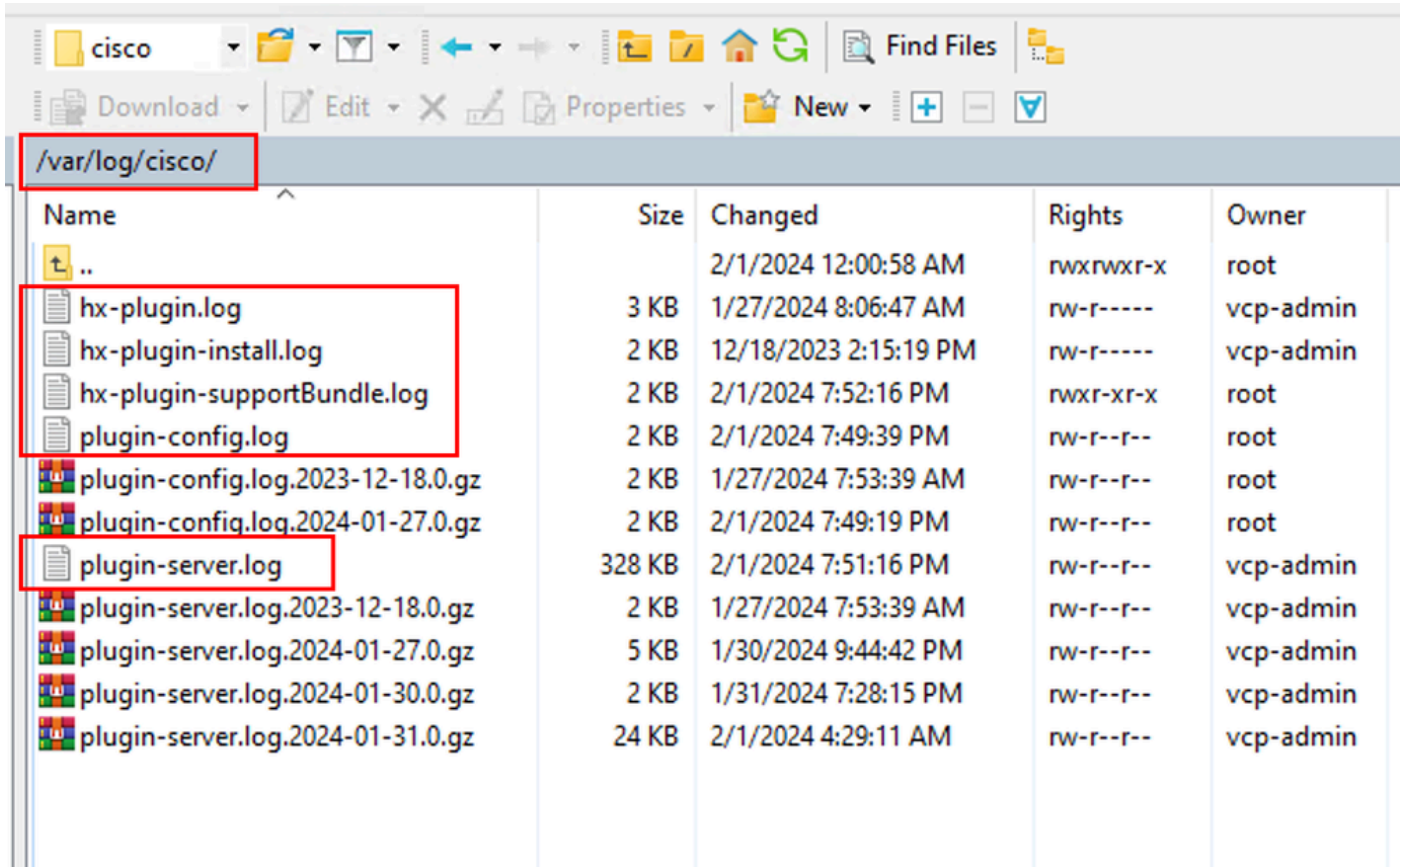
cisco
Find Files
Download
Edit
Properties
New
/var/log/cisco/

| Name | Size | Changed | Rights | Owner |
|---|---|---|---|---|
| .. | | 2/1/2024 12:00:58 AM | rwxrwxr-x | root |
| hx-plugin.log | 3 KB | 1/27/2024 8:06:47 AM | rw-r----- | vcp-admin |
| hx-plugin-install.log | 2 KB | 12/18/2023 2:15:19 PM | rw-r----- | vcp-admin |
| hx-plugin-supportBundle.log | 2 KB | 2/1/2024 7:52:16 PM | rwxr-xr-x | root |
| plugin-config.log | 2 KB | 2/1/2024 7:49:39 PM | rw-r--r-- | root |
| plugin-config.log.2023-12-18.0.gz | 2 KB | 1/27/2024 7:53:39 AM | rw-r--r-- | root |
| plugin-config.log.2024-01-27.0.gz | 2 KB | 2/1/2024 7:49:19 PM | rw-r--r-- | root |
| plugin-server.log | 328 KB | 2/1/2024 7:51:16 PM | rw-r--r-- | vcp-admin |
| plugin-server.log.2023-12-18.0.gz | 2 KB | 1/27/2024 7:53:39 AM | rw-r--r-- | vcp-admin |
| plugin-server.log.2024-01-27.0.gz | 5 KB | 1/30/2024 9:44:42 PM | rw-r--r-- | vcp-admin |
| plugin-server.log.2024-01-30.0.gz | 2 KB | 1/31/2024 7:28:15 PM | rw-r--r-- | vcp-admin |
| plugin-server.log.2024-01-31.0.gz | 24 KB | 2/1/2024 4:29:11 AM | rw-r--r-- | vcp-admin |